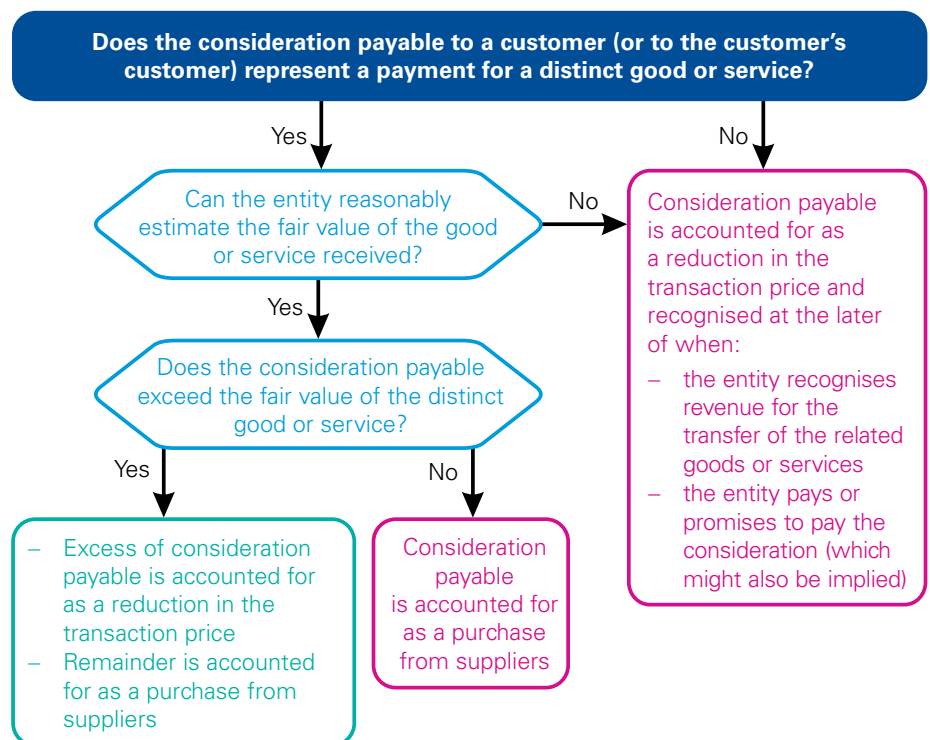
Does the consideration payable to a customer (or to the customer's customer) represent a payment for a distinct good or service?

Yes

No

Can the entity reasonably estimate the fair value of the good or service received?

No

Consideration payable is accounted for as a reduction in the transaction price and recognised at the later of when:
– the entity recognises revenue for the transfer of the related goods or services
– the entity pays or promises to pay the consideration (which might also be implied)

Yes

Does the consideration payable exceed the fair value of the distinct good or service?

Yes

No

– Excess of consideration payable is accounted for as a reduction in the transaction price
– Remainder is accounted for as a purchase from suppliers

Consideration payable is accounted for as a purchase from suppliers